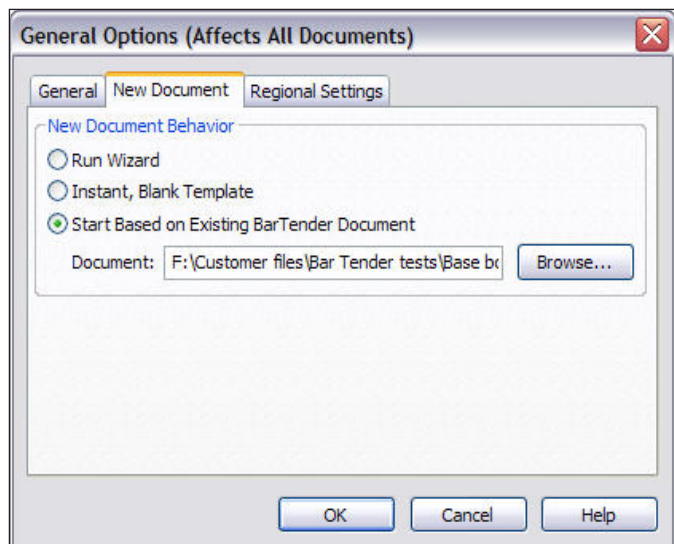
General Options (Affects All Documents)

General New Document Regional Settings

New Document Behavior

Run Wizard

Instant, Blank Template

Start Based on Existing BarTender Document

Document: F:\Customer files\Bar Tender tests\Base bo

Browse...

OK Cancel Help